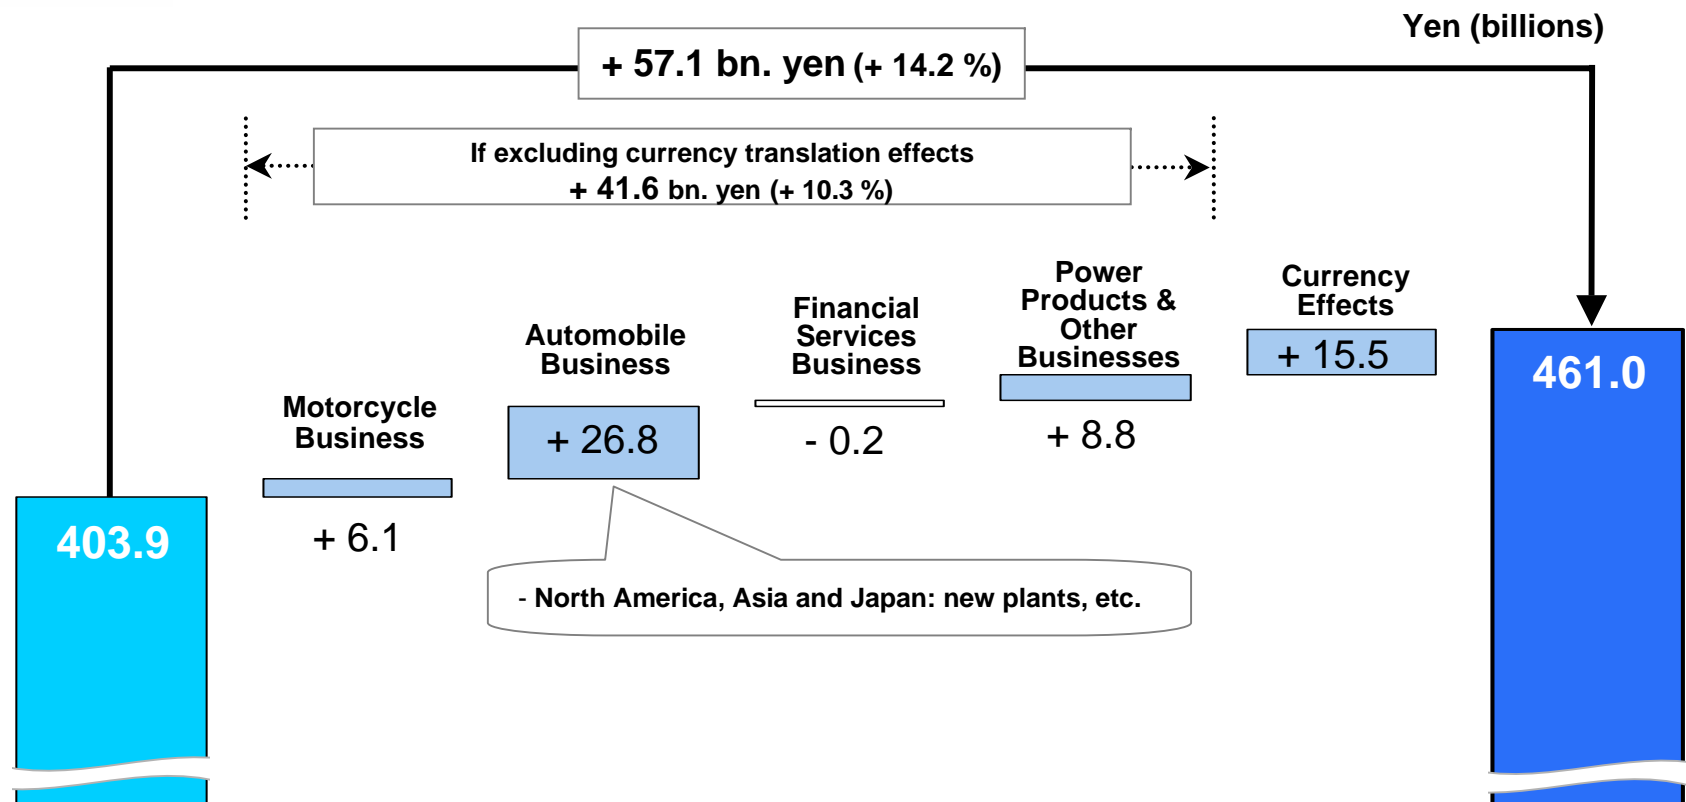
Yen (billions)

+ 57.1 bn. yen (+ 14.2 %)

If excluding currency translation effects
+ 41.6 bn. yen (+ 10.3 %)

403.9

Motorcycle Business

+ 6.1

Automobile Business

+ 26.8

Financial Services Business

- 0.2

Power Products & Other Businesses

+ 8.8

Currency Effects

+ 15.5

461.0

- North America, Asia and Japan: new plants, etc.